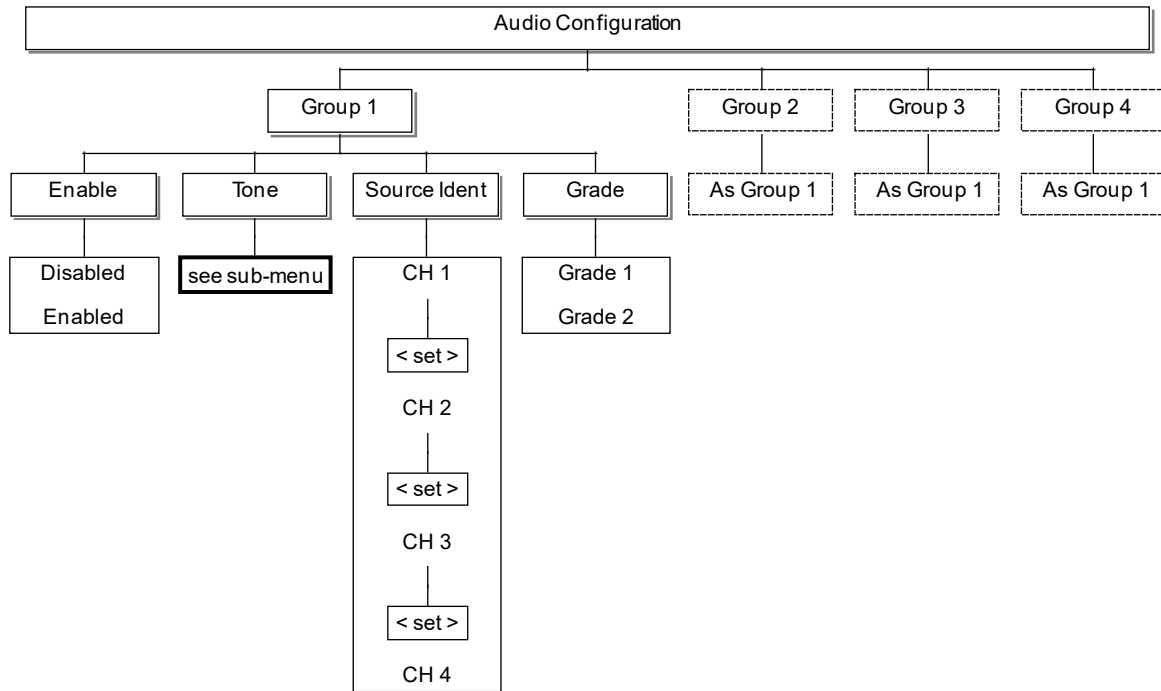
Audio Configuration

Group 1

Group 2

Group 3

Group 4

As Group 1

As Group 1

As Group 1

Enable

Disabled

Enabled

Tone

see sub-menu

Source Ident

CH 1

< set >

CH 2

< set >

CH 3

< set >

CH 4

Grade

Grade 1

Grade 2